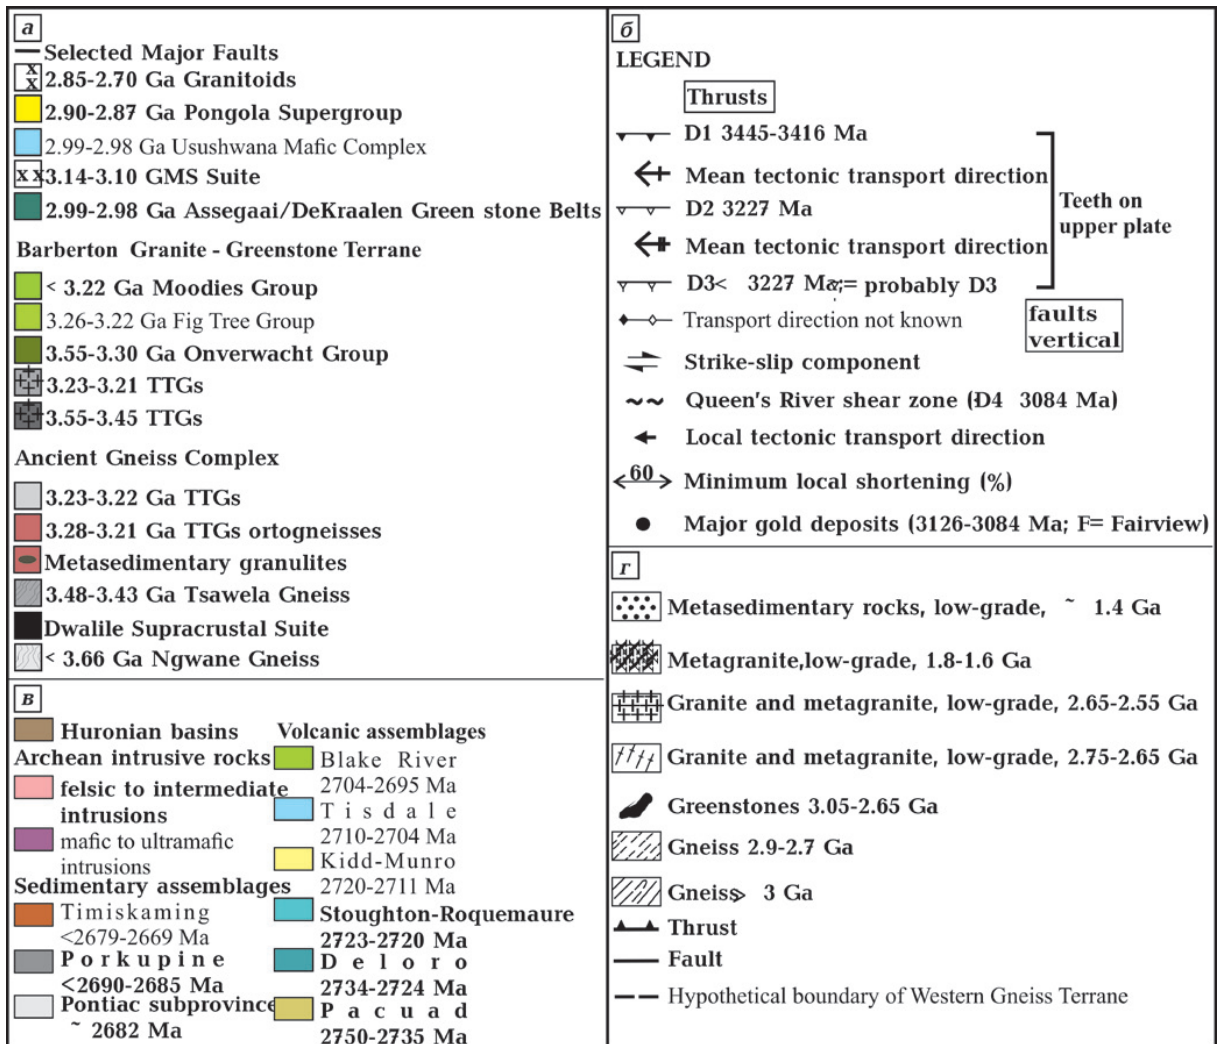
a

Selected Major Faults
2.85-2.70 Ga Granitoids
2.90-2.87 Ga Pongola Supergroup
2.99-2.98 Ga Usushwana Mafic Complex
3.14-3.10 GMS Suite
2.99-2.98 Ga Assegaai/DeKraalen Green stone Belts
Barberton Granite - Greenstone Terrane
< 3.22 Ga Moodies Group
3.26-3.22 Ga Fig Tree Group
3.55-3.30 Ga Onverwacht Group
3.23-3.21 TTGs
3.55-3.45 TTGs
Ancient Gneiss Complex
3.23-3.22 Ga TTGs
3.28-3.21 Ga TTGs ortogneisses
Metasedimentary granulites
3.48-3.43 Ga Tsawela Gneiss
Dwalile Supracrustal Suite
< 3.66 Ga Ngwane Gneiss

б

LEGEND
Thrusts
D1 3445-3416 Ma
Mean tectonic transport direction
D2 3227 Ma
Mean tectonic transport direction
D3< 3227 Ma; = probably D3
Teeth on upper plate
Transport direction not known
faults vertical
Strike-slip component
Queen's River shear zone (D4 3084 Ma)
Local tectonic transport direction
60 Minimum local shortening (%)
Major gold deposits (3126-3084 Ma; F= Fairview)

в

Huronian basins
Archean intrusive rocks
felsic to intermediate intrusions
mafic to ultramafic intrusions
Sedimentary assemblages
Timiskaming <2679-2669 Ma
Porkupine <2690-2685 Ma
Pontiac subprovince ~ 2682 Ma
Volcanic assemblages
Blake River 2704-2695 Ma
Tisdale 2710-2704 Ma
Kidd-Munro 2720-2711 Ma
Stoughton-Roquemaure 2723-2720 Ma
Deloro 2734-2724 Ma
Pacuad 2750-2735 Ma

г

Metasedimentary rocks, low-grade, ~ 1.4 Ga
Metagranite,low-grade, 1.8-1.6 Ga
Granite and metagranite, low-grade, 2.65-2.55 Ga
Granite and metagranite, low-grade, 2.75-2.65 Ga
Greenstones 3.05-2.65 Ga
Gneiss 2.9-2.7 Ga
Gneiss> 3 Ga
Thrust
Fault
Hypothetical boundary of Western Gneiss Terrane